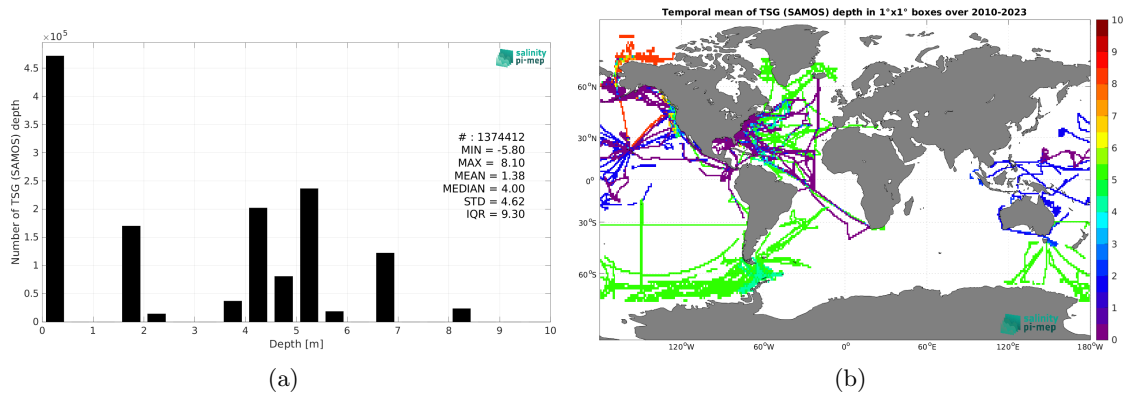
$\times 10^5$

salinity pi-mep

Number of TSG (SAMOS) depth

4.5
4
3.5
3
2.5
2
1.5
1
0.5
0

# : 1374412
MIN = -5.80
MAX = 8.10
MEAN = 1.38
MEDIAN = 4.00
STD = 4.62
IQR = 9.30

0 1 2 3 4 5 6 7 8 9 10
Depth [m]

(a)

Temporal mean of TSG (SAMOS) depth in 1°x1° boxes over 2010-2023

60°N
30°N
0°
30°S
60°S

120°W 60°W 0° 60°E 120°E 180°W

10
9
8
7
6
5
4
3
2
1
0

salinity pi-mep

(b)